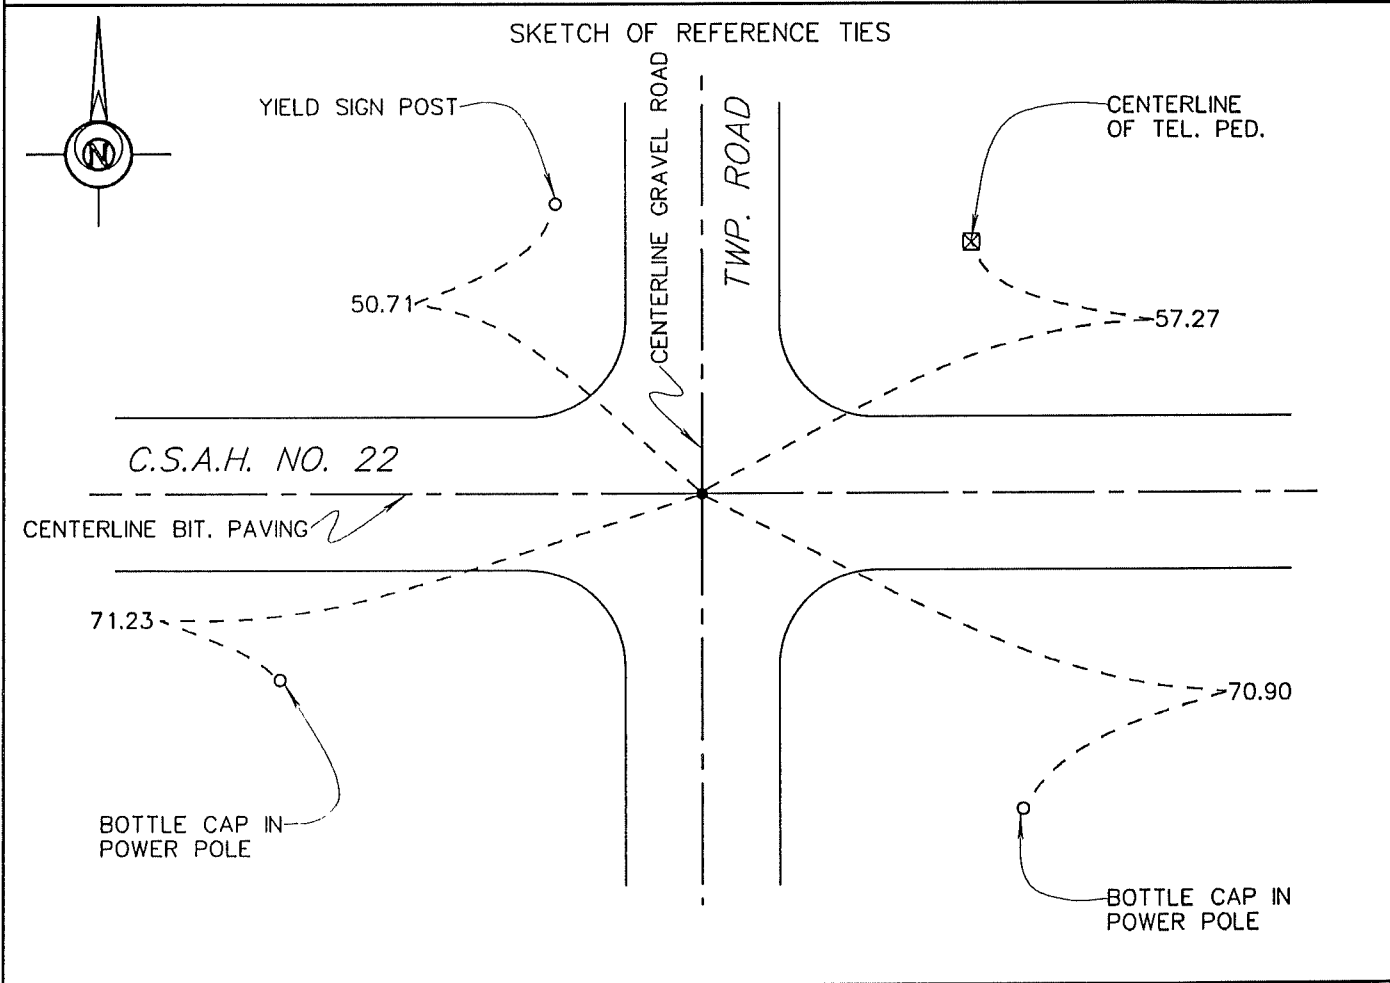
SKETCH OF REFERENCE TIES

N

YIELD SIGN POST

CENTERLINE GRAVEL ROAD

TWP. ROAD

CENTERLINE OF TEL. PED.

50.71

57.27

C.S.A.H. NO. 22

CENTERLINE BIT. PAVING

71.23

70.90

BOTTLE CAP IN POWER POLE

BOTTLE CAP IN POWER POLE